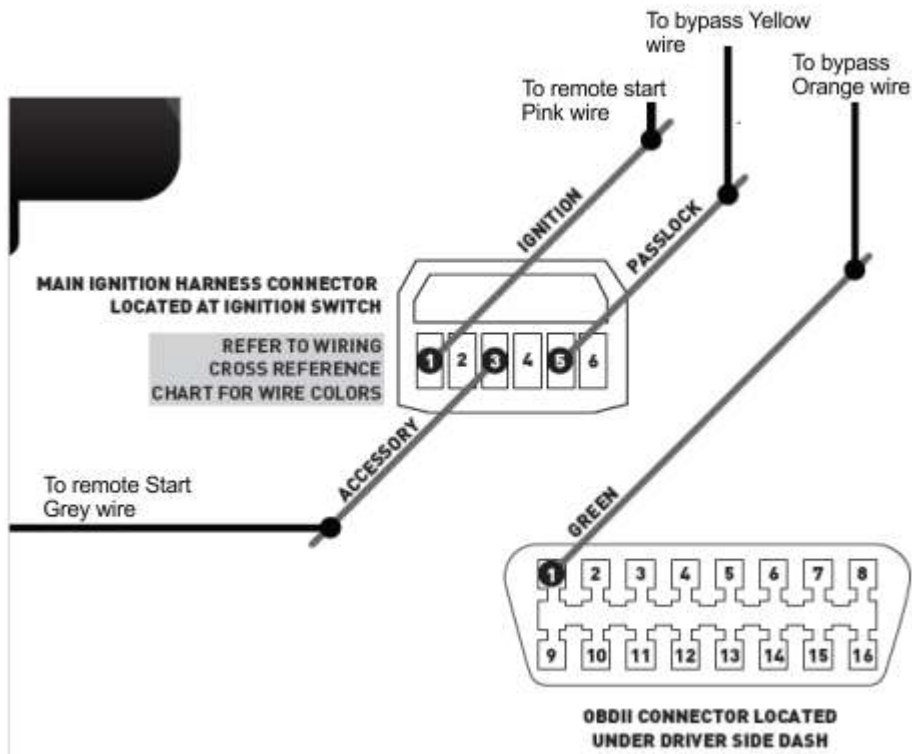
To bypass Yellow wire

To remote start Pink wire

To bypass Orange wire

IGNITION

PASSLOCK

MAIN IGNITION HARNESS CONNECTOR LOCATED AT IGNITION SWITCH

REFER TO WIRING CROSS REFERENCE CHART FOR WIRE COLORS

1 2 3 4 5 6

ACCESSORY

To remote Start Grey wire

GREEN

1 2 3 4 5 6 7 8

9 10 11 12 13 14 15 16

OBDII CONNECTOR LOCATED UNDER DRIVER SIDE DASH